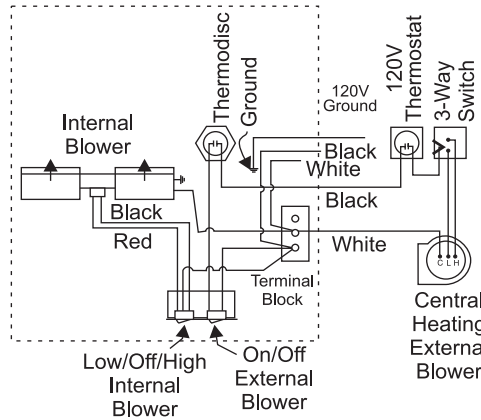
Internal Blower

Thermodisc

Ground

120V Ground

120V Thermostat

3-Way Switch

Black

White

Black

White

Black

Red

Terminal Block

C L H

Central Heating External Blower

Low/Off/High Internal Blower

On/Off External Blower